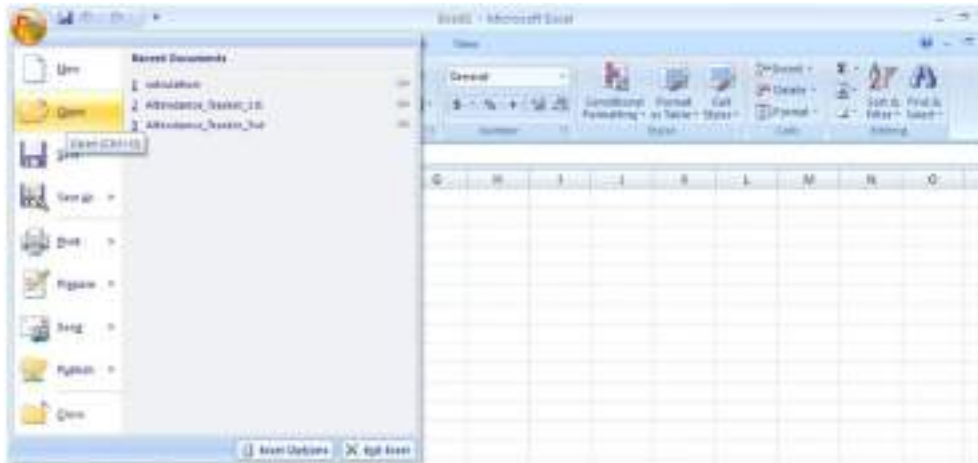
Book1 - Microsoft Excel

New
Open
Open (Ctrl+O)
Save
Save As
Print
Prepare
Send
Publish
Close

Recent Documents
1 calculation
2 Attendance_Tracker_1st
3 Attendance_Tracker_7nd

View
General
$ - % , .00 .0
Number
Conditional Formatting
Format as Table
Cell Styles
Styles
Insert
Delete
Format
Cells
Sort & Filter
Find & Select
Editing

G H I J K L M N O

Excel Options
Exit Excel